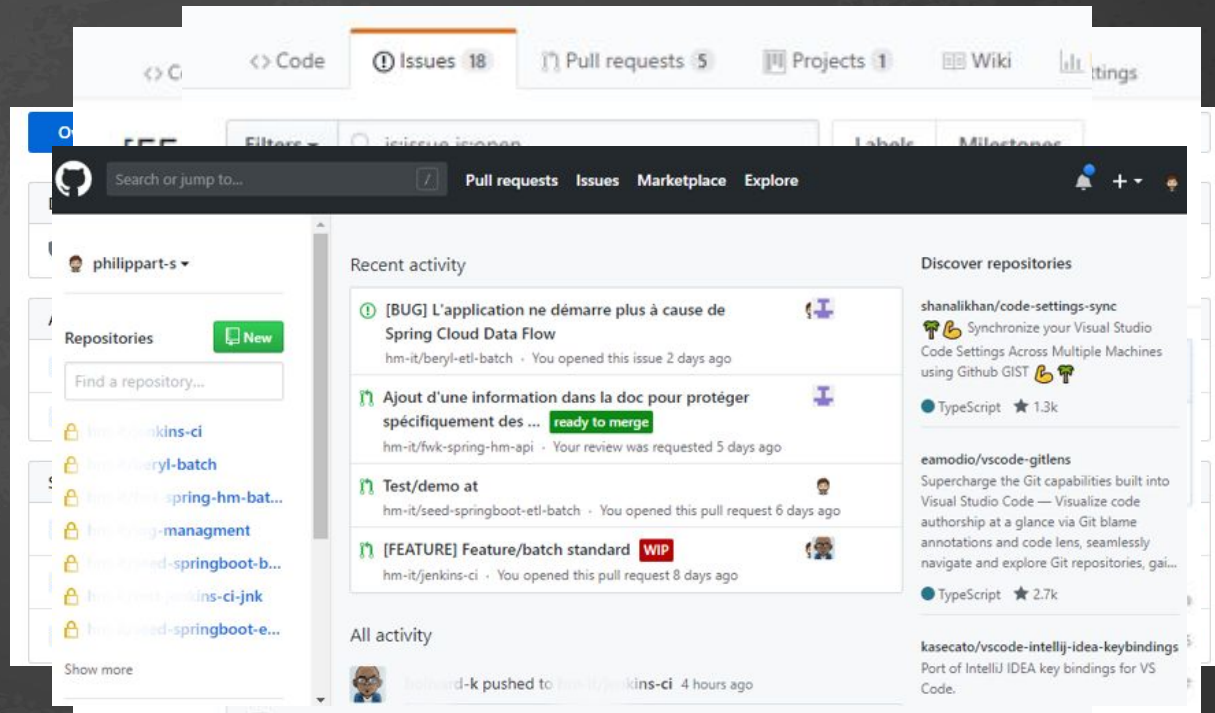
<> C

<> Code

Issues 18

Pull requests 5

Projects 1

Wiki

ttings

Filters

is:issue is:open

Labels

Milestones

Search or jump to...

/

Pull requests

Issues

Marketplace

Explore

+

philippart-s

Repositories

New

Find a repository...

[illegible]kins-ci

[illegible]eryl-batch

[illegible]spring-hm-bat...

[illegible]-managment

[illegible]d-springboot-b...

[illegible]ins-ci-jnk

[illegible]d-springboot-e...

Show more

Recent activity

[BUG] L'application ne démarre plus à cause de Spring Cloud Data Flow

hm-it/beryl-etl-batch · You opened this issue 2 days ago

Ajout d'une information dans la doc pour protéger spécifiquement des ... ready to merge

hm-it/fwk-spring-hm-api · Your review was requested 5 days ago

Test/demo at

hm-it/seed-springboot-etl-batch · You opened this pull request 6 days ago

[FEATURE] Feature/batch standard WIP

hm-it/jenkins-ci · You opened this pull request 8 days ago

All activity

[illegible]d-k pushed to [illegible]kins-ci 4 hours ago

Discover repositories

shanalikhan/code-settings-sync

Synchronize your Visual Studio Code Settings Across Multiple Machines using Github GIST

TypeScript 1.3k

eamodio/vscode-gitlens

Supercharge the Git capabilities built into Visual Studio Code — Visualize code authorship at a glance via Git blame annotations and code lens, seamlessly navigate and explore Git repositories, gai...

TypeScript 2.7k

kasecato/vscode-intellij-idea-keybindings

Port of IntelliJ IDEA key bindings for VS Code.